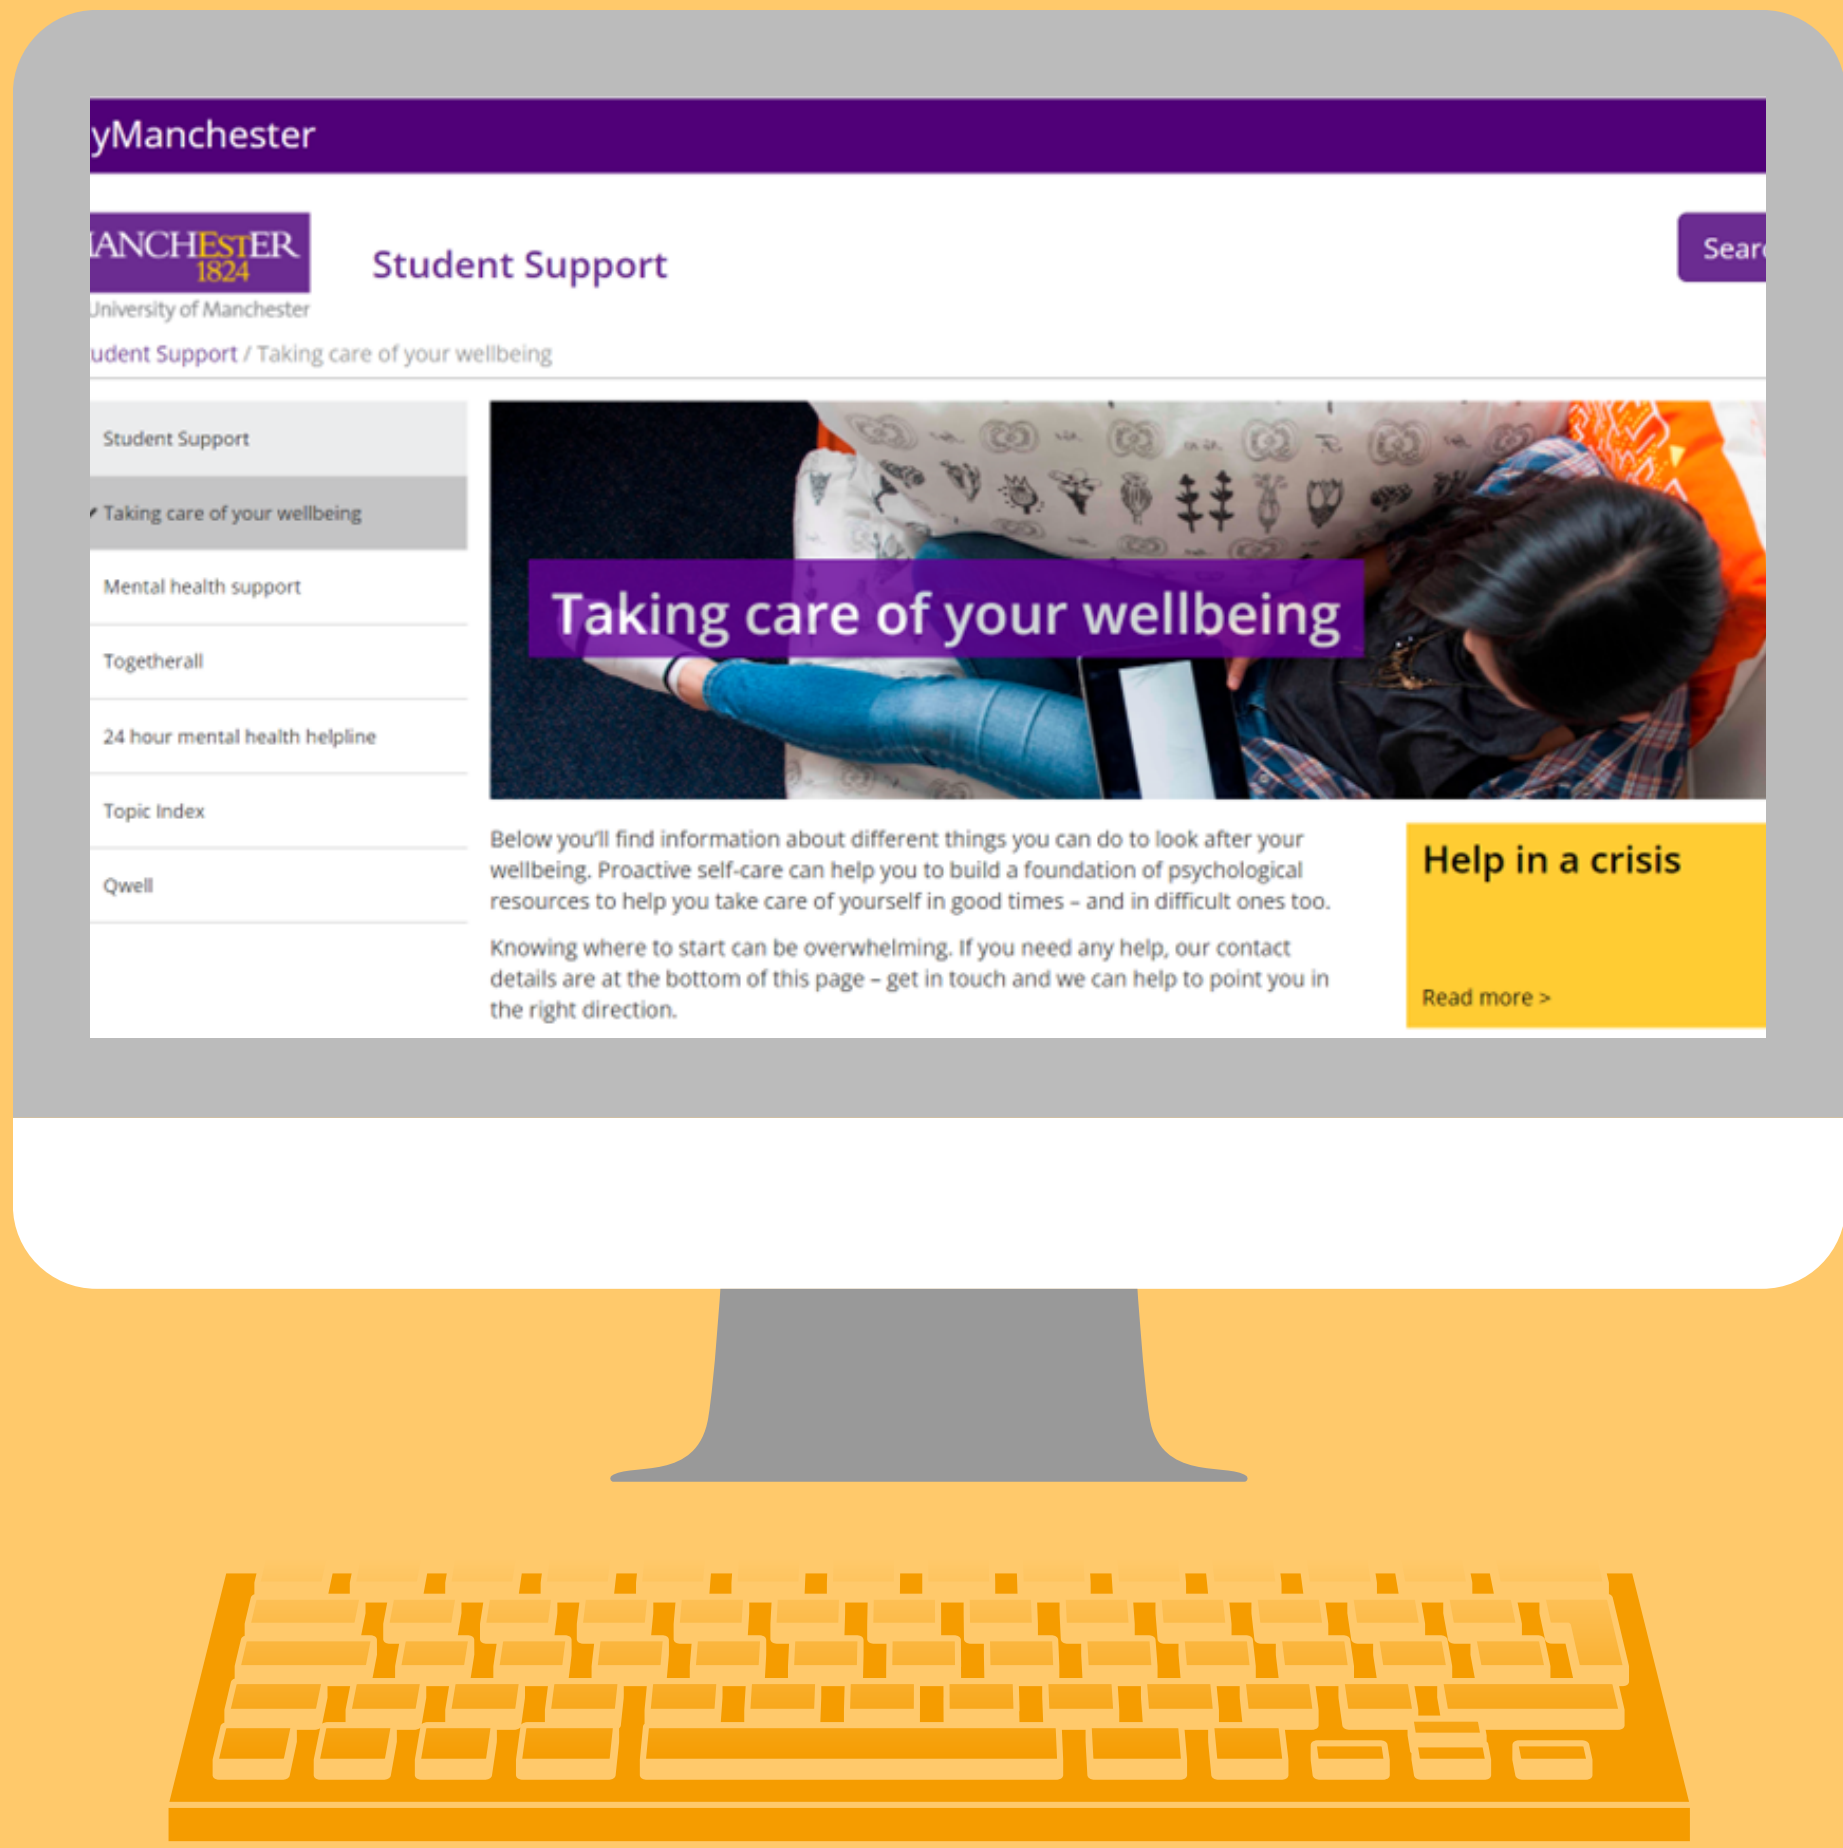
yManchester

IANCHESTER 1824
University of Manchester

Student Support

Sear

udent Support / Taking care of your wellbeing

Student Support

Taking care of your wellbeing

Mental health support

Togetherall

24 hour mental health helpline

Topic Index

Qwell

Taking care of your wellbeing

Below you'll find information about different things you can do to look after your wellbeing. Proactive self-care can help you to build a foundation of psychological resources to help you take care of yourself in good times – and in difficult ones too.

Knowing where to start can be overwhelming. If you need any help, our contact details are at the bottom of this page – get in touch and we can help to point you in the right direction.

Help in a crisis

Read more >